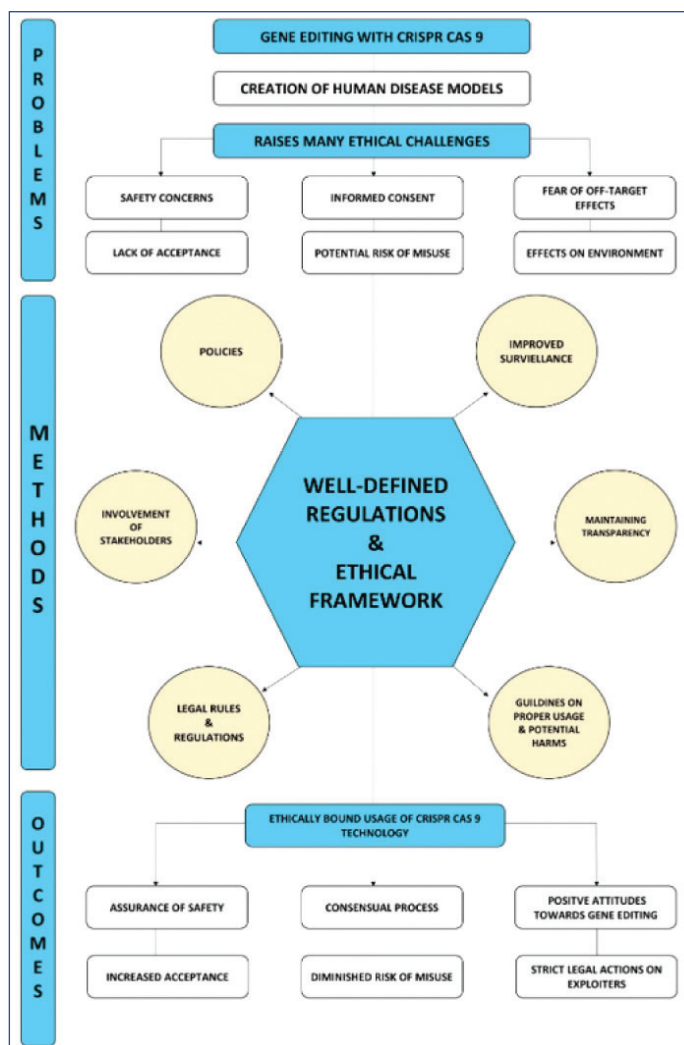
PROBLEMS

GENE EDITING WITH CRISPR CAS 9

CREATION OF HUMAN DISEASE MODELS

RAISES MANY ETHICAL CHALLENGES

SAFETY CONCERNS

INFORMED CONSENT

FEAR OF OFF-TARGET EFFECTS

LACK OF ACCEPTANCE

POTENTIAL RISK OF MISUSE

EFFECTS ON ENVIRONMENT

METHODS

POLICIES

IMPROVED SURVIELLANCE

INVOLVEMENT OF STAKEHOLDERS

WELL-DEFINED REGULATIONS & ETHICAL FRAMEWORK

MAINTAINING TRANSPARENCY

LEGAL RULES & REGULATIONS

GUILDINES ON PROPER USAGE & POTENTIAL HARMS

OUTCOMES

ETHICALLY BOUND USAGE OF CRISPR CAS 9 TECHNOLOGY

ASSURANCE OF SAFETY

CONSENSUAL PROCESS

POSITVE ATTITUDES TOWARDS GENE EDITING

INCREASED ACCEPTANCE

DIMINISHED RISK OF MISUSE

STRICT LEGAL ACTIONS ON EXPLOITERS